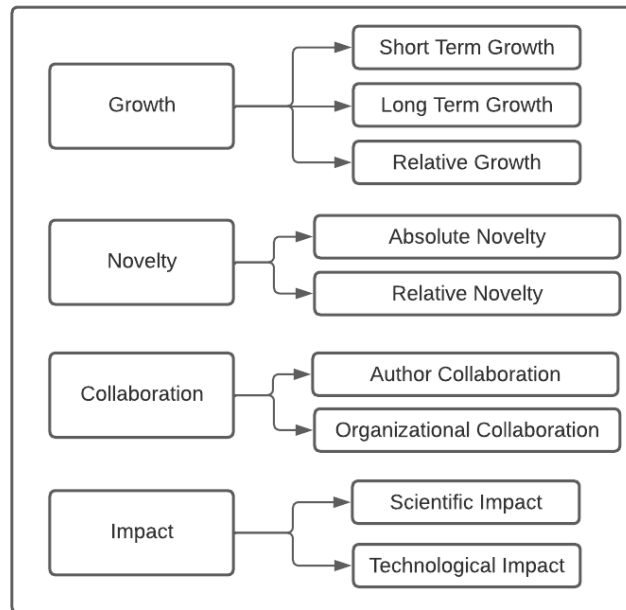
Growth

Short Term Growth

Long Term Growth

Relative Growth

Novelty

Absolute Novelty

Relative Novelty

Collaboration

Author Collaboration

Organizational Collaboration

Impact

Scientific Impact

Technological Impact